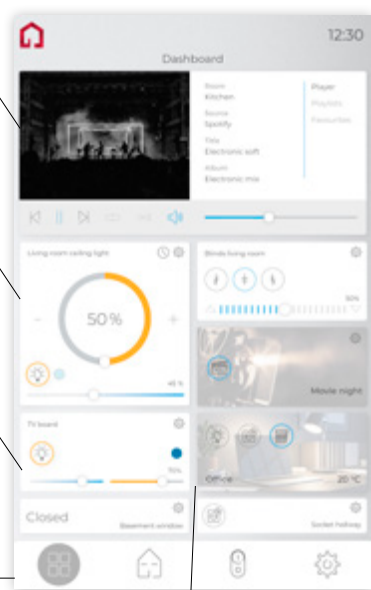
12:30

Dashboard

Room
Kitchen

Source
Spotify

Title
Electronic soft

Album
Electronic mix

Player
Playlists
Favourites

Living room ceiling light

50 %

-

+

46 %

Blinds living room

50%

Movie night

TV board

70%

Office

20 °C

Closed

Basement window

Socket hallway